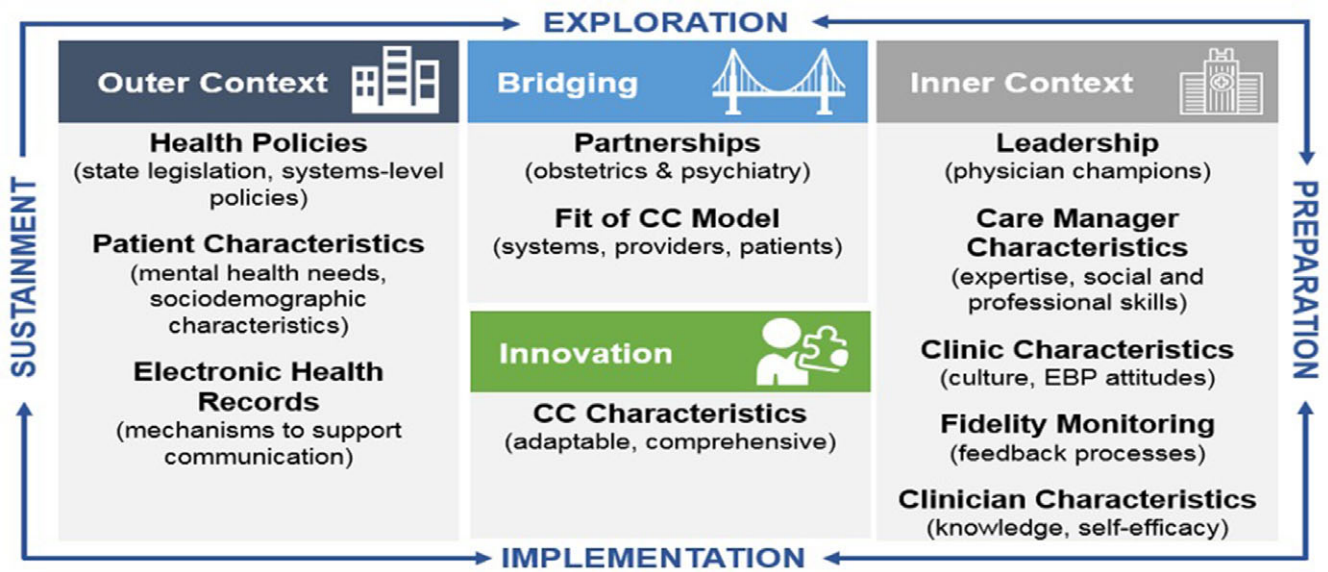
EXPLORATION

SUSTAINMENT

PREPARATION

Outer Context

Health Policies
(state legislation, systems-level policies)

Patient Characteristics
(mental health needs, sociodemographic characteristics)

Electronic Health Records
(mechanisms to support communication)

Bridging

Partnerships
(obstetrics & psychiatry)

Fit of CC Model
(systems, providers, patients)

Innovation

CC Characteristics
(adaptable, comprehensive)

Inner Context

Leadership
(physician champions)

Care Manager Characteristics
(expertise, social and professional skills)

Clinic Characteristics
(culture, EBP attitudes)

Fidelity Monitoring
(feedback processes)

Clinician Characteristics
(knowledge, self-efficacy)

IMPLEMENTATION